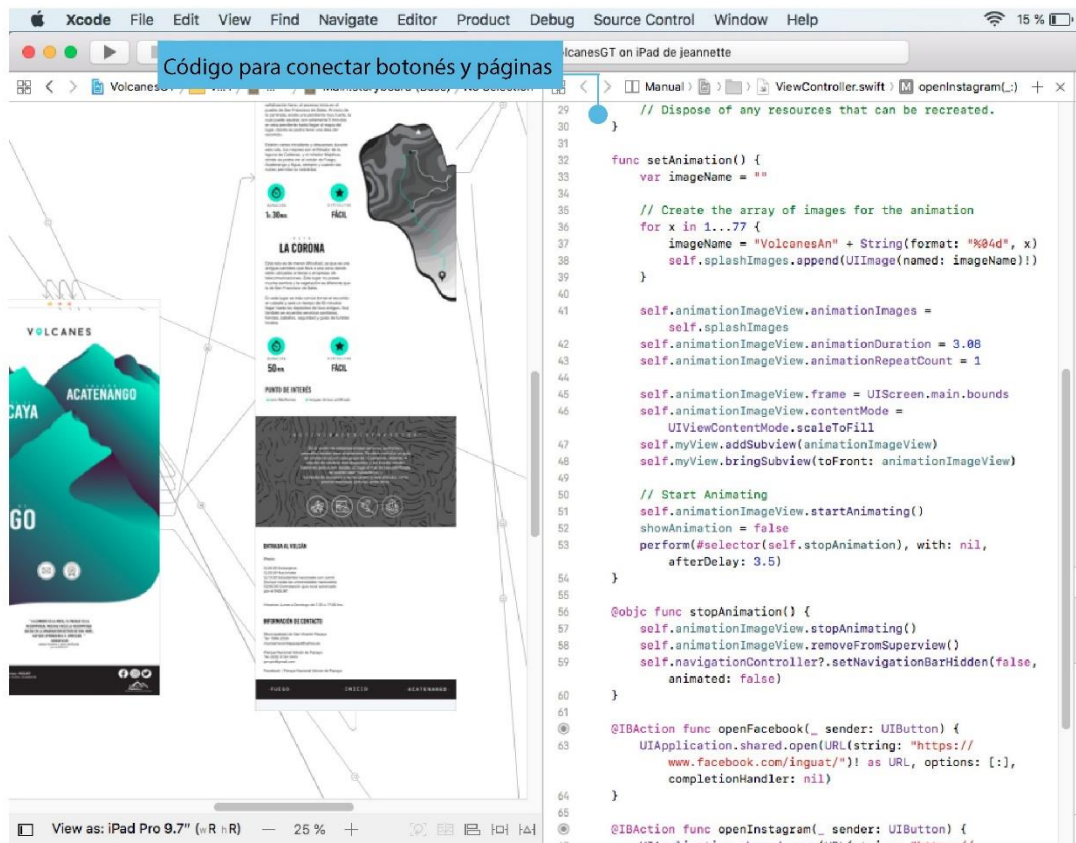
Xcode File Edit View Find Navigate Editor Product Debug Source Control Window Help

15 %

lcanesGT on iPad de jeannette

Código para conectar botonés y páginas

VolcanesG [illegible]

Manual ViewController.swift openInstagram(_:)

29 // Dispose of any resources that can be recreated.
30 }
31
32 func setAnimation() {
33 var imageName = ""
34
35 // Create the array of images for the animation
36 for x in 1...77 {
37 imageName = "VolcanesAn" + String(format: "%04d", x)
38 self.splashImages.append(UIImage(named: imageName)!)
39 }
40
41 self.animationImageView.animationImages = self.splashImages
42 self.animationImageView.animationDuration = 3.08
43 self.animationImageView.animationRepeatCount = 1
44
45 self.animationImageView.frame = UIScreen.main.bounds
46 self.animationImageView.contentMode = UIViewContentMode.scaleToFill
47 self.myView.addSubview(animationImageView)
48 self.myView.bringSubview(toFront: animationImageView)
49
50 // Start Animating
51 self.animationImageView.startAnimating()
52 showAnimation = false
53 perform(#selector(self.stopAnimation), with: nil, afterDelay: 3.5)
54 }
55
56 @objc func stopAnimation() {
57 self.animationImageView.stopAnimating()
58 self.animationImageView.removeFromSuperview()
59 self.navigationController?.setNavigationBarHidden(false, animated: false)
60 }
61
62 @IBAction func openFacebook(_ sender: UIButton) {
63 UIApplication.shared.open(URL(string: "https://www.facebook.com/inguat/")! as URL, options: [:], completionHandler: nil)
64 }
65
66 @IBAction func openInstagram(_ sender: UIButton) {

VOLCANES
ACATENANGO
CAYA
GO

LA CORONA
FÁCIL
50
FÁCIL
PUNTO DE INTERÉS
ENTRADA AL VOLCÁN
INFORMACIÓN DE CONTACTO
FUEGO INICIO ACATENANGO

View as: iPad Pro 9.7" (wR hR) — 25 % +